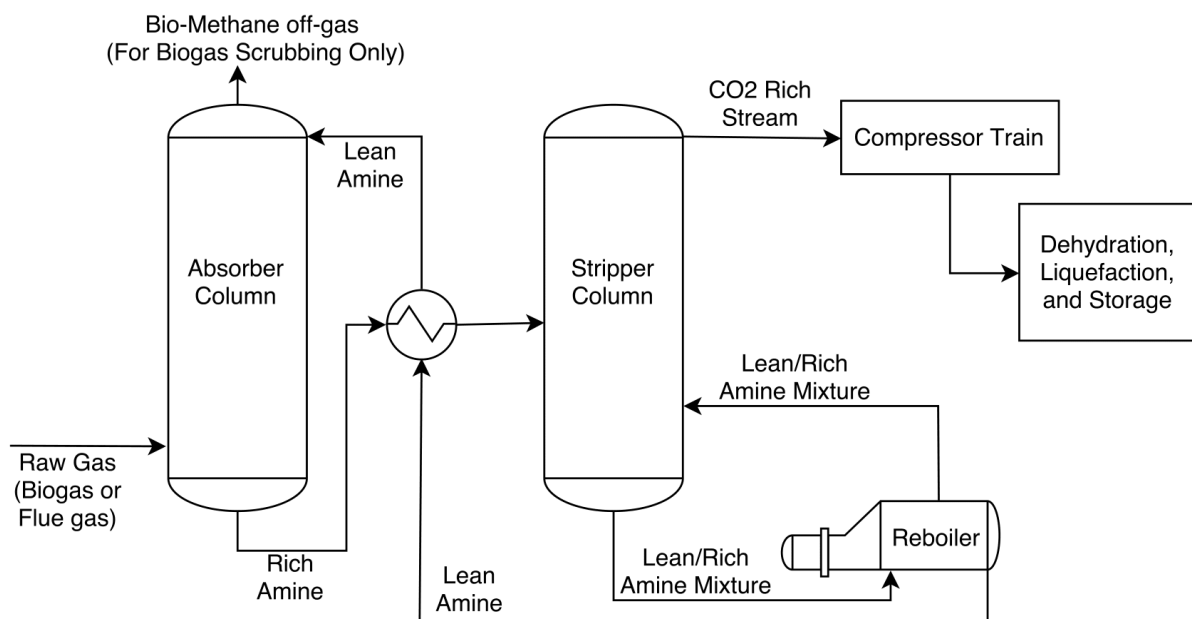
Bio-Methane off-gas
(For Biogas Scrubbing Only)

CO2 Rich Stream

Compressor Train

Lean Amine

Absorber Column

Stripper Column

Dehydration, Liquefaction, and Storage

Lean/Rich Amine Mixture

Raw Gas (Biogas or Flue gas)

Reboiler

Lean/Rich Amine Mixture

Rich Amine

Lean Amine